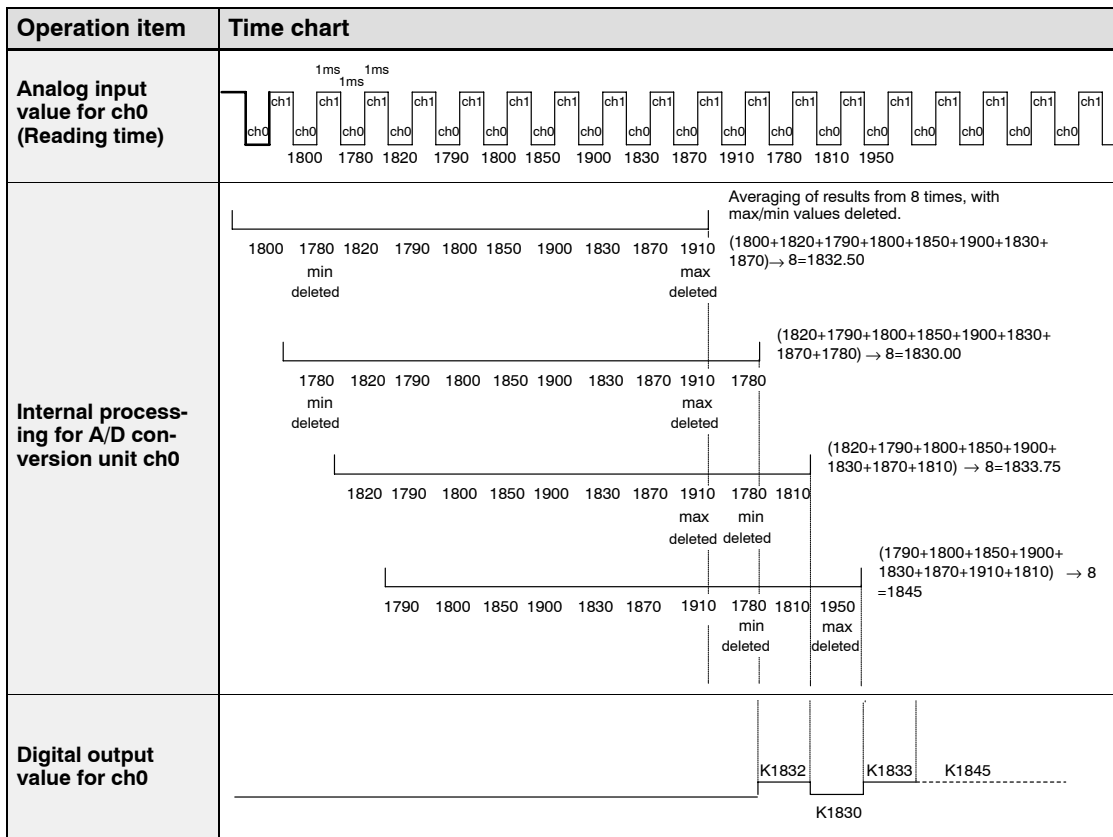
| Operation item | Time chart |
|---|---|
| Analog input value for ch0 (Reading time) | 1ms 1ms 1ms ch0 ch1 ch0 ch1 ch0 ch1 ch0 ch1 ch0 ch1 ch0 ch1 ch0 ch1 ch0 ch1 ch0 ch1 ch0 ch1 ch0 ch1 ch0 ch1 ch0 ch1 ch0 ch1 ch0 ch1 ch0 ch1 ch0 ch1 ch0 ch1<br>1800 1780 1820 1790 1800 1850 1900 1830 1870 1910 1780 1810 1950 |
| Internal processing for A/D conversion unit ch0 | Averaging of results from 8 times, with max/min values deleted.<br>1800 1780 1820 1790 1800 1850 1900 1830 1870 1910<br>min deleted max deleted<br>(1800+1820+1790+1800+1850+1900+1830+1870)→ 8=1832.50<br>1780 1820 1790 1800 1850 1900 1830 1870 1910 1780<br>min deleted max deleted<br>(1820+1790+1800+1850+1900+1830+1870+1780) → 8=1830.00<br>1820 1790 1800 1850 1900 1830 1870 1910 1780 1810<br>max deleted min deleted<br>(1820+1790+1800+1850+1900+1830+1870+1810) → 8=1833.75<br>1790 1800 1850 1900 1830 1870 1910 1780 1810 1950<br>min deleted max deleted<br>(1790+1800+1850+1900+1830+1870+1910+1810) → 8 =1845 |
| Digital output value for ch0 | K1832 K1830 K1833 K1845 |